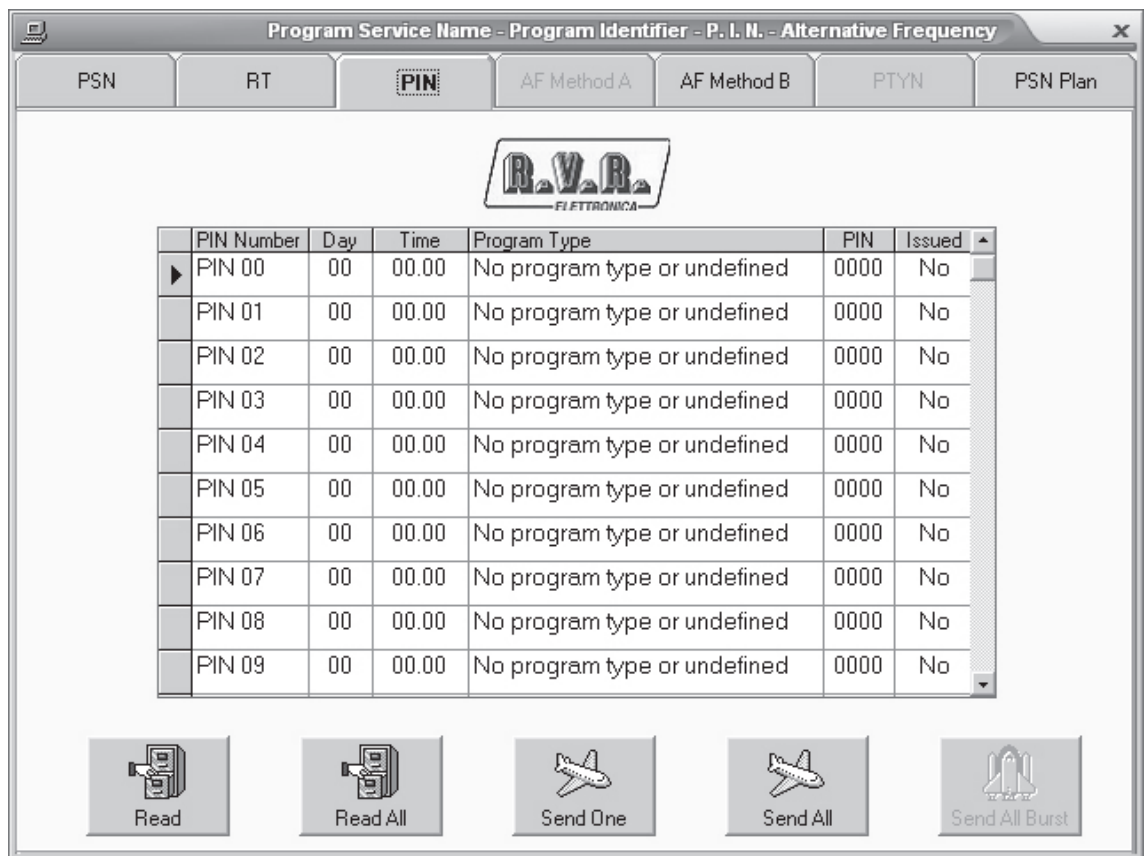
Program Service Name - Program Identifier - P. I. N. - Alternative Frequency

PSN | RT | PIN | AF Method A | AF Method B | PTYN | PSN Plan

R.V.R. ELETTRONICA

| PIN Number | Day | Time | Program Type | PIN | Issued |
|---|---|---|---|---|---|
| PIN 00 | 00 | 00.00 | No program type or undefined | 0000 | No |
| PIN 01 | 00 | 00.00 | No program type or undefined | 0000 | No |
| PIN 02 | 00 | 00.00 | No program type or undefined | 0000 | No |
| PIN 03 | 00 | 00.00 | No program type or undefined | 0000 | No |
| PIN 04 | 00 | 00.00 | No program type or undefined | 0000 | No |
| PIN 05 | 00 | 00.00 | No program type or undefined | 0000 | No |
| PIN 06 | 00 | 00.00 | No program type or undefined | 0000 | No |
| PIN 07 | 00 | 00.00 | No program type or undefined | 0000 | No |
| PIN 08 | 00 | 00.00 | No program type or undefined | 0000 | No |
| PIN 09 | 00 | 00.00 | No program type or undefined | 0000 | No |

Read | Read All | Send One | Send All | Send All Burst